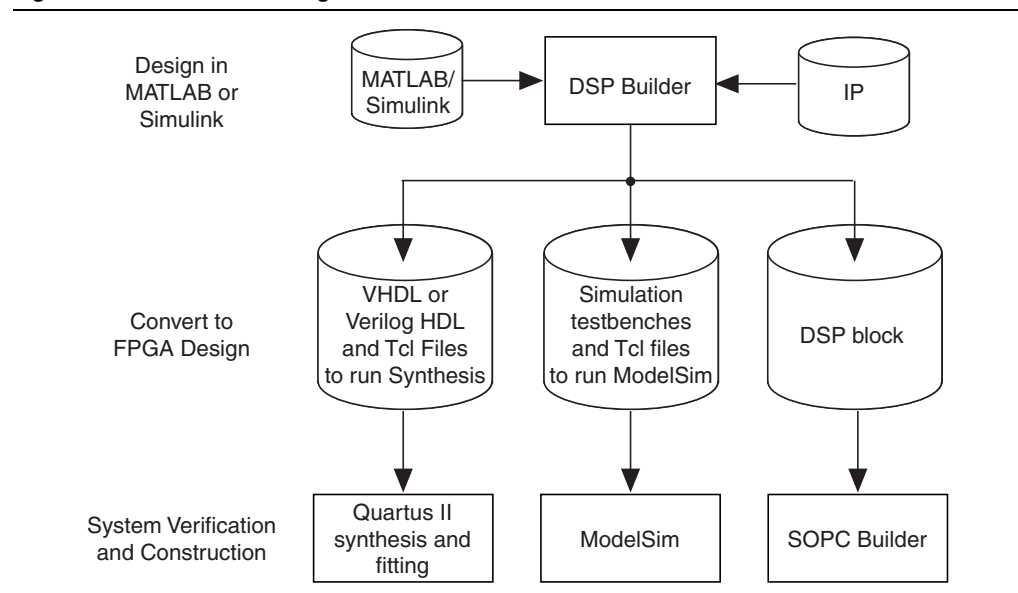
Design in MATLAB or Simulink

MATLAB/ Simulink

DSP Builder

IP

Convert to FPGA Design

VHDL or Verilog HDL and Tcl Files to run Synthesis

Simulation testbenches and Tcl files to run ModelSim

DSP block

System Verification and Construction

Quartus II synthesis and fitting

ModelSim

SOPC Builder